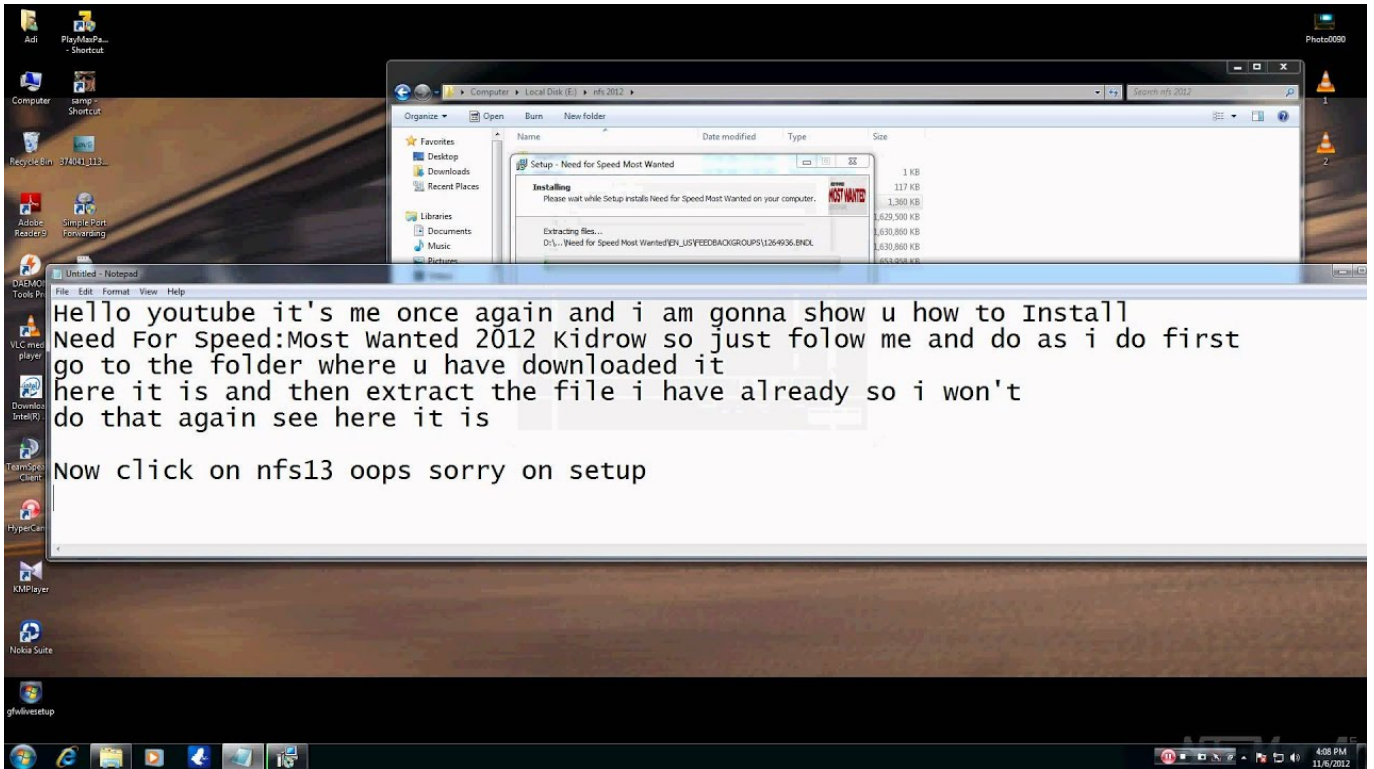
Adi

PlayMaxPa... - Shortcut

Photo0090

Computer

samp - Shortcut

Recycle Bin

374041_113...

Adobe Reader 9

Simple Port Forwarding

DAEMON Tools Pr

VLC media player

Downloa Intel(R)

TeamSpe Client

HyperCam

KMPlayer

Nokia Suite

gfwlivesetup

1

2

Computer ▸ Local Disk (E:) ▸ nfs 2012 ▸

Search nfs 2012

Organize ▾ Open Burn New folder

Favorites
Desktop
Downloads
Recent Places

Libraries
Documents
Music
Pictures

Name Date modified Type Size

1 KB
117 KB
1,360 KB
1,629,500 KB
1,630,860 KB
1,630,860 KB

Setup - Need for Speed Most Wanted

Installing
Please wait while Setup installs Need for Speed Most Wanted on your computer.

MOST WANTED

Extracting files...
D:\...\Need for Speed Most Wanted\EN_US\FEEDBACKGROUPS\1264936.BNDL

Untitled - Notepad

File Edit Format View Help

Hello youtube it's me once again and i am gonna show u how to Install Need For Speed:Most Wanted 2012 Kidrow so just folow me and do as i do first go to the folder where u have downloaded it here it is and then extract the file i have already so i won't do that again see here it is

Now click on nfs13 oops sorry on setup

4:08 PM
11/6/2012